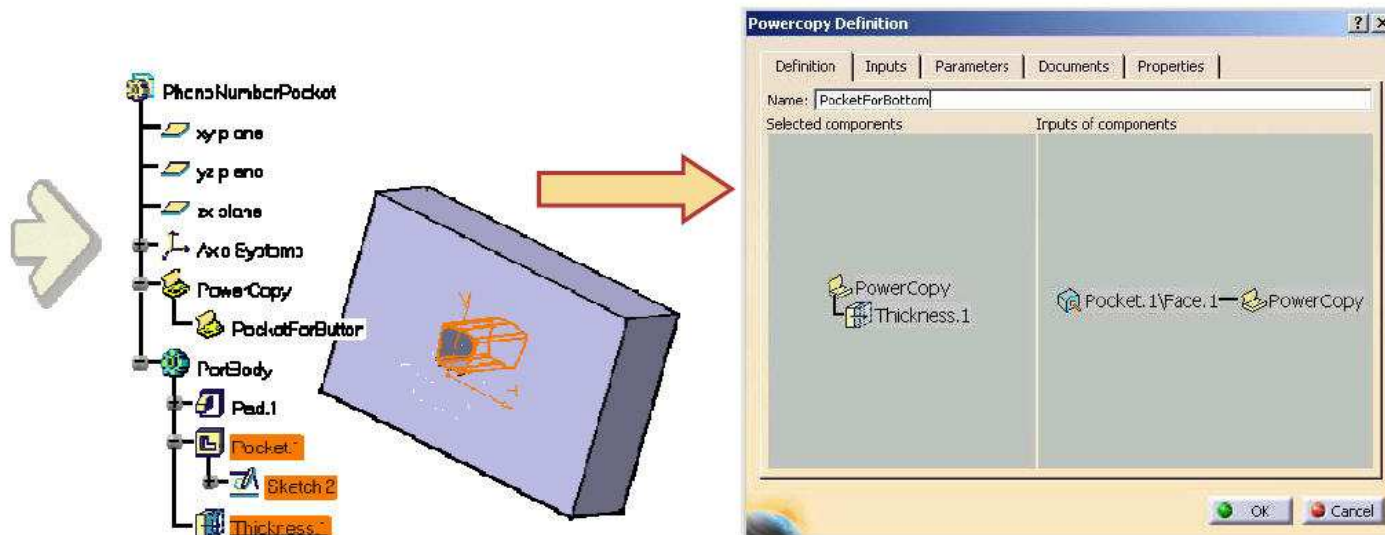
PhoneNumberPocket
xy plane
yz plane
zx plane
Axis Systems
PowerCopy
PocketForButton
PartBody
Pad.1
Pocket.1
Sketch.2
Thickness.1

Powercopy Definition
? X
Definition | Inputs | Parameters | Documents | Properties
Name: PocketForBottom
Selected components
Inputs of components
PowerCopy
Thickness.1
Pocket.1\Face.1 — PowerCopy
OK
Cancel